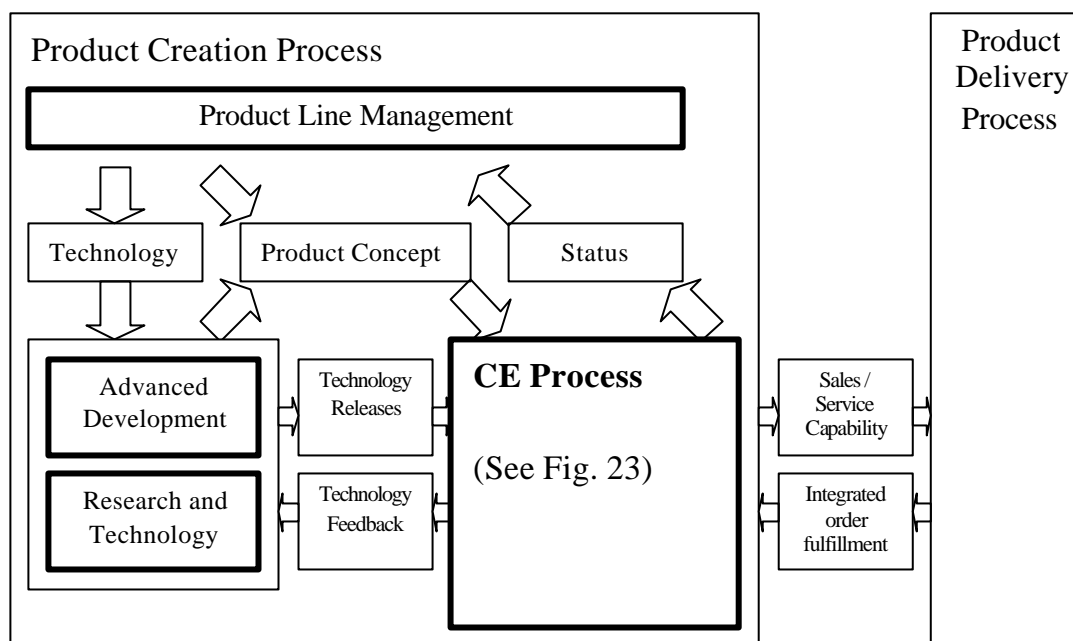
Product Creation Process

Product Line Management

Technology

Product Concept

Status

Advanced Development

Research and Technology

Technology Releases

Technology Feedback

CE Process

(See Fig. 23)

Sales / Service Capability

Integrated order fulfillment

Product Delivery Process